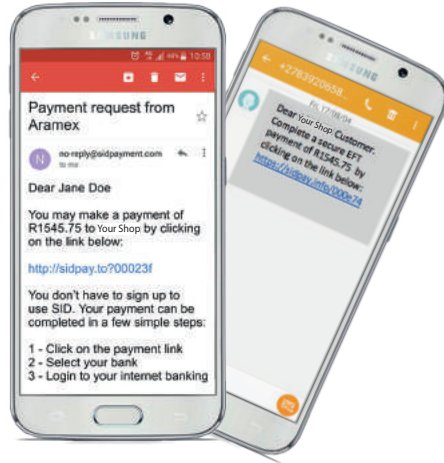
SAMSUNG

49% 10:58

Payment request from Aramex

N no-reply@sidpayment.com
to me

Dear Jane Doe

You may make a payment of R1545.75 to Your Shop by clicking on the link below:

http://sidpay.to?00023f

You don't have to sign up to use SID. Your payment can be completed in a few simple steps:

1 - Click on the payment link
2 - Select your bank
3 - Login to your internet banking

SAMSUNG

+2783920658...

Fri, 17/08/04

Dear Your Shop Customer. Complete a secure EFT payment of R1545.75 by clicking on the link below: https://sidpay.info/000674